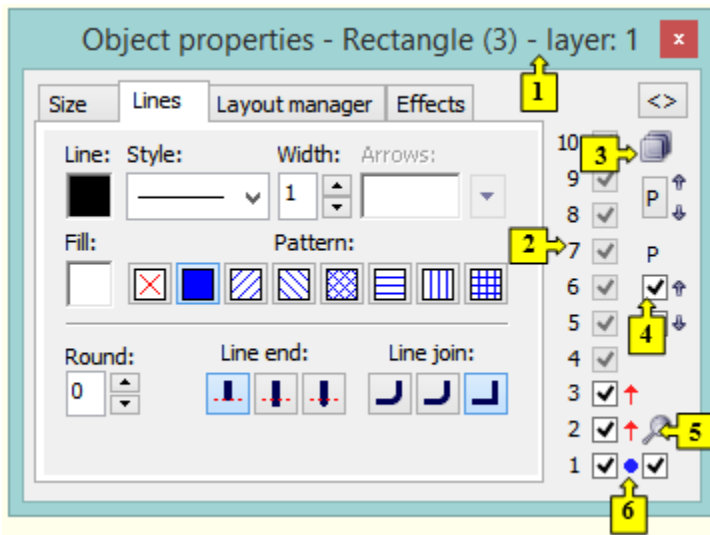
Object properties - Rectangle (3) - layer: 1

×

1

Size | Lines | Layout manager | Effects

<>

Line: Style: Width: Arrows:

1

Fill: Pattern:

Round: Line end: Line join:

0

10

3

9

P

8

2

7

P

6

5

4

4

3

2

5

1

6